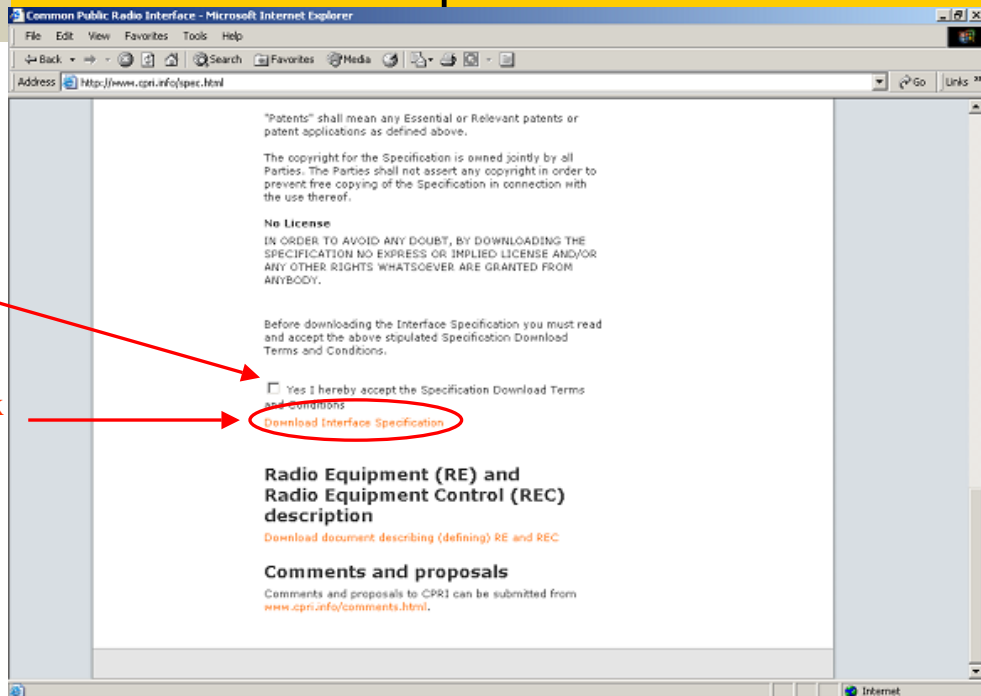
Common Public Radio Interface - Microsoft Internet Explorer

File Edit View Favorites Tools Help

Back Search Favorites Media

Address http://www.cpri.info/spec.html Go Links

"Patents" shall mean any Essential or Relevant patents or patent applications as defined above.

The copyright for the Specification is owned jointly by all Parties. The Parties shall not assert any copyright in order to prevent free copying of the Specification in connection with the use thereof.

No License

IN ORDER TO AVOID ANY DOUBT, BY DOWNLOADING THE SPECIFICATION NO EXPRESS OR IMPLIED LICENSE AND/OR ANY OTHER RIGHTS WHATSOEVER ARE GRANTED FROM ANYBODY.

Before downloading the Interface Specification you must read and accept the above stipulated Specification Download Terms and Conditions.

Yes I hereby accept the Specification Download Terms and Conditions

Download Interface Specification

Radio Equipment (RE) and Radio Equipment Control (REC) description

Download document describing (defining) RE and REC

Comments and proposals

Comments and proposals to CPRI can be submitted from www.cpri.info/comments.html.

Internet